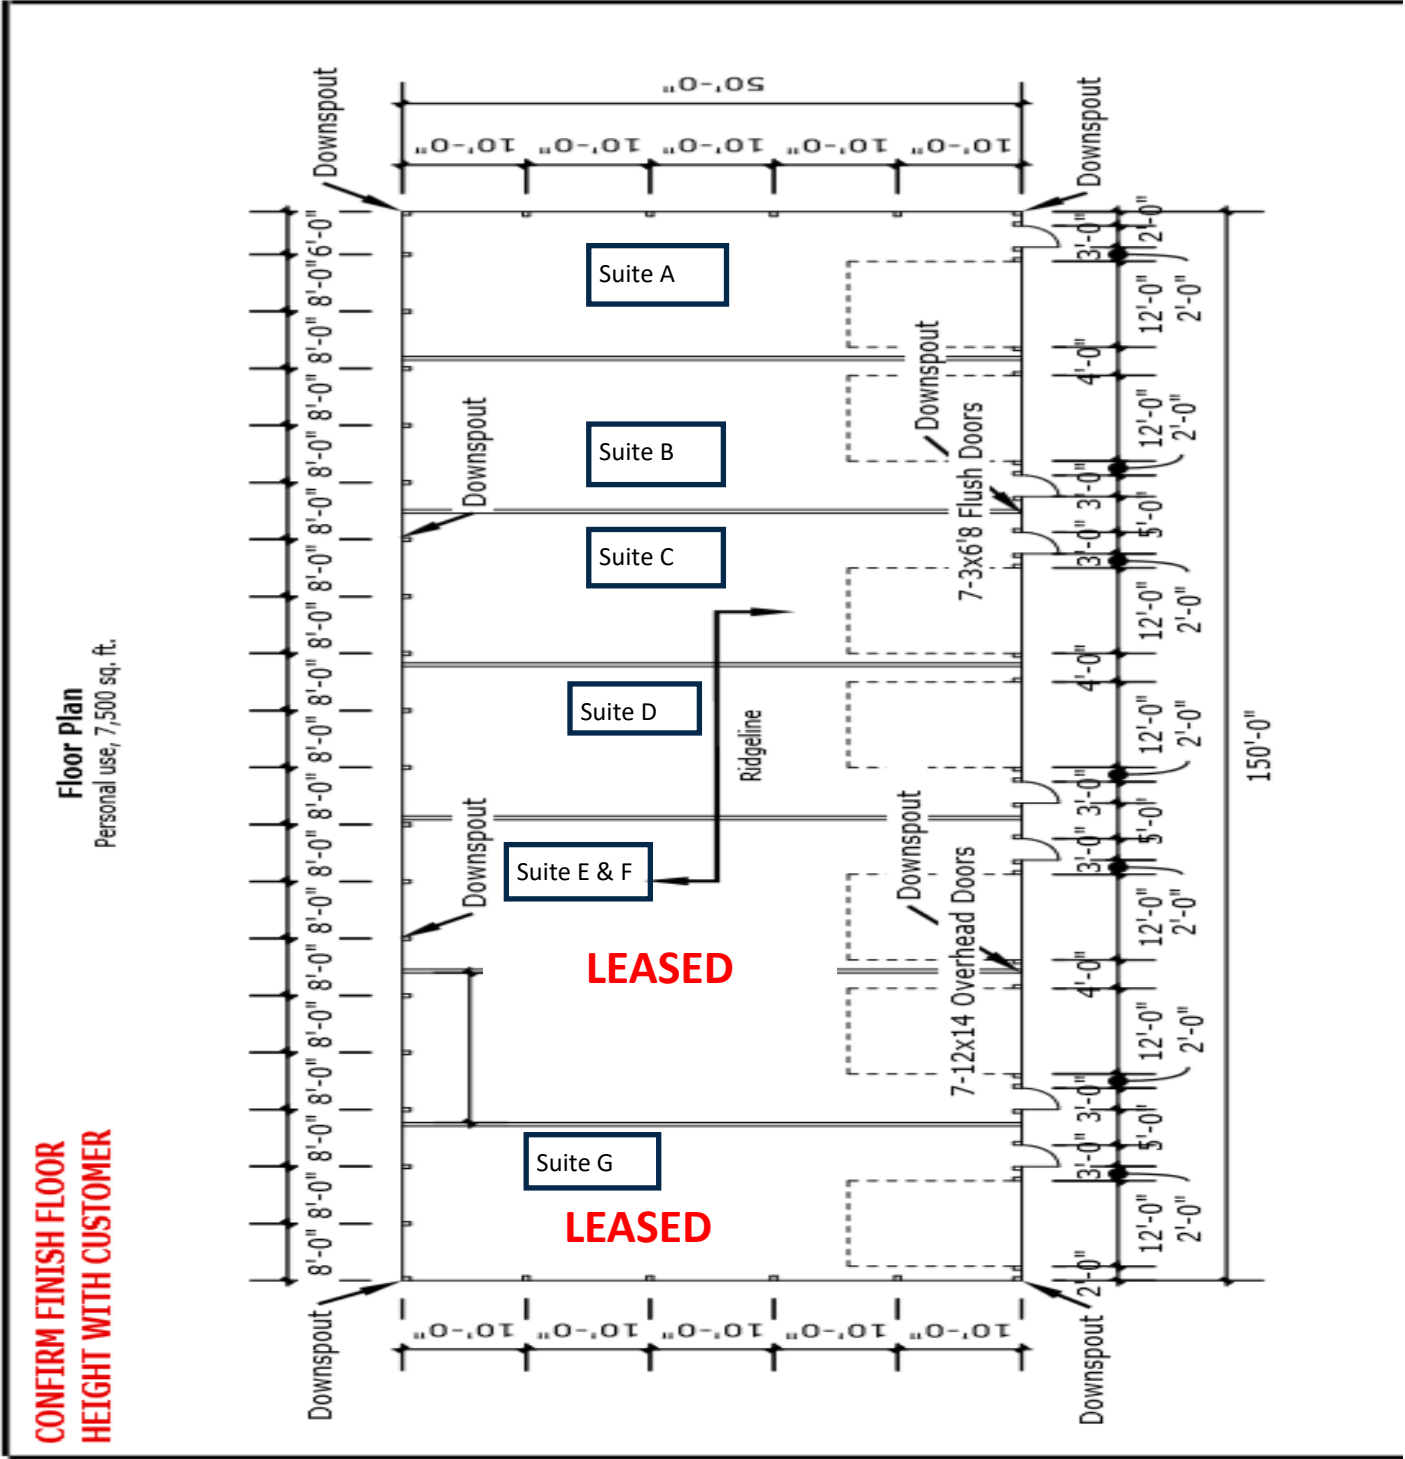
Floor Plan
Personal use, 7,500 sq. ft.

CONFIRM FINISH FLOOR HEIGHT WITH CUSTOMER

50'-0"
10'-0" 10'-0" 10'-0" 10'-0" 10'-0"

Downspout
Downspout

6'-0" 8'-0" 8'-0" 8'-0" 8'-0" 8'-0" 8'-0" 8'-0" 8'-0" 8'-0" 8'-0" 8'-0" 8'-0" 8'-0" 8'-0" 8'-0" 8'-0" 8'-0" 8'-0"

Suite A
Suite B
Suite C
Suite D
Suite E & F
LEASED
Suite G
LEASED

Downspout
Downspout
Downspout
Downspout
Ridgeline
7-3x6'8 Flush Doors
7-12x14 Overhead Doors

3'-0" 2'-0" 12'-0" 2'-0" 4'-0" 12'-0" 2'-0" 3'-0" 3'-0" 5'-0" 3'-0" 12'-0" 2'-0" 4'-0" 12'-0" 2'-0" 3'-0" 3'-0" 5'-0" 3'-0" 12'-0" 2'-0" 4'-0" 12'-0" 2'-0" 3'-0" 3'-0" 5'-0" 3'-0" 12'-0" 2'-0" 2'-0"

150'-0"

10'-0" 10'-0" 10'-0" 10'-0" 10'-0"
Downspout
Downspout